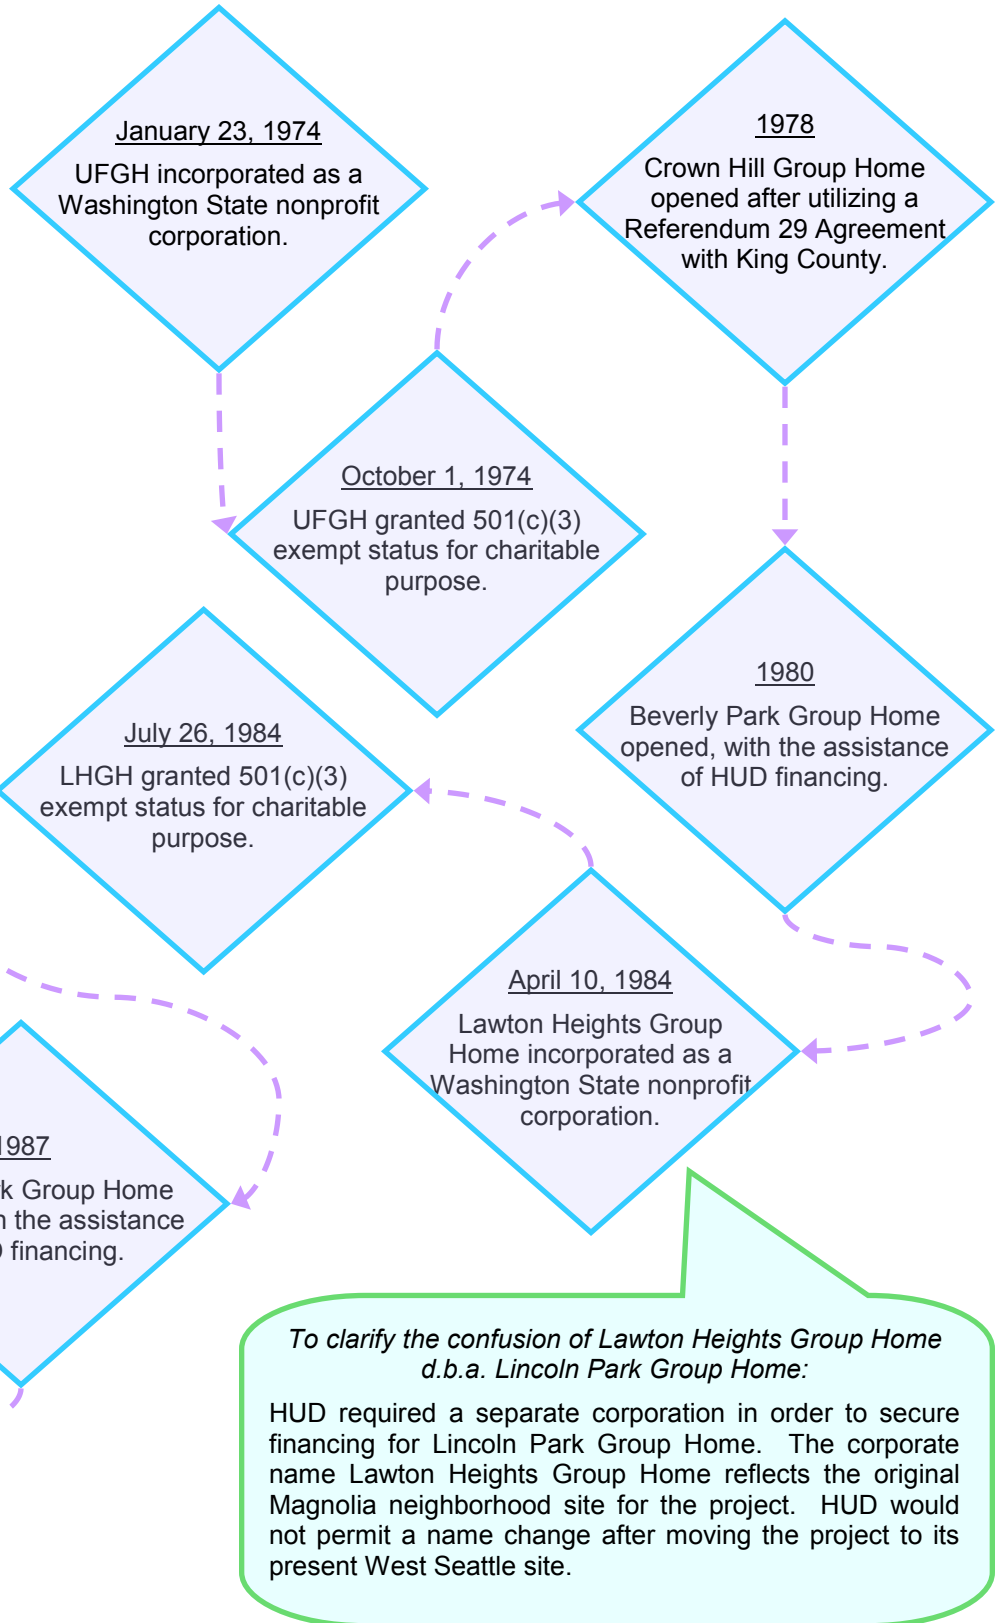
January 23, 1974

UFGH incorporated as a Washington State nonprofit corporation.

1978

Crown Hill Group Home opened after utilizing a Referendum 29 Agreement with King County.

October 1, 1974

UFGH granted 501(c)(3) exempt status for charitable purpose.

1980

Beverly Park Group Home opened, with the assistance of HUD financing.

July 26, 1984

LHGH granted 501(c)(3) exempt status for charitable purpose.

April 10, 1984

Lawton Heights Group Home incorporated as a Washington State nonprofit corporation.

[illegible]987

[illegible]k Group Home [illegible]n the assistance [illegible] financing.

To clarify the confusion of Lawton Heights Group Home d.b.a. Lincoln Park Group Home:

HUD required a separate corporation in order to secure financing for Lincoln Park Group Home. The corporate name Lawton Heights Group Home reflects the original Magnolia neighborhood site for the project. HUD would not permit a name change after moving the project to its present West Seattle site.